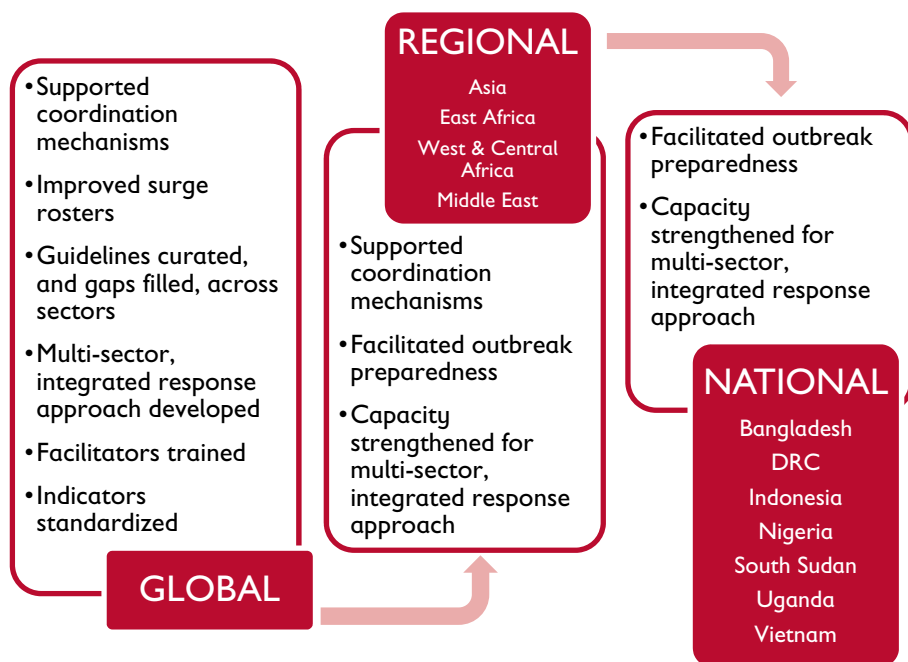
• Supported coordination mechanisms

• Improved surge rosters

• Guidelines curated, and gaps filled, across sectors

• Multi-sector, integrated response approach developed

• Facilitators trained

• Indicators standardized

GLOBAL

REGIONAL

Asia

East Africa

West & Central Africa

Middle East

• Supported coordination mechanisms

• Facilitated outbreak preparedness

• Capacity strengthened for multi-sector, integrated response approach

• Facilitated outbreak preparedness

• Capacity strengthened for multi-sector, integrated response approach

NATIONAL

Bangladesh

DRC

Indonesia

Nigeria

South Sudan

Uganda

Vietnam